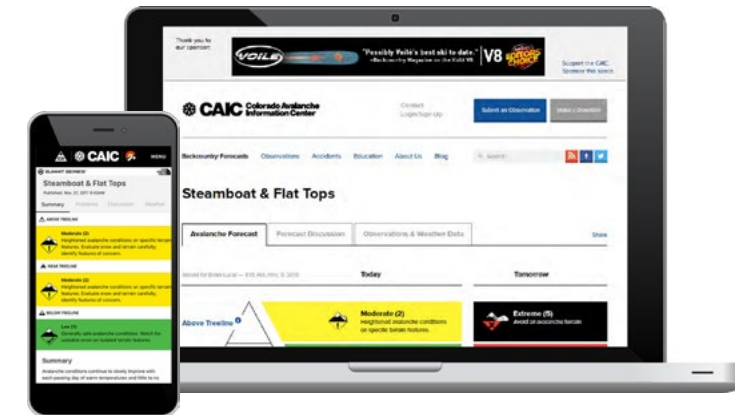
Thank you to our sponsor:

VOILE "Possibly Voilé's best ski to date." –Backcountry Magazine on the Voilé V8 V8 EDITORS' CHOICE

Support the CAIC Sponsor this space

CAIC Colorado Avalanche Information Center

Contact Login/Sign Up

Submit an Observation

Make a Donation

Backcountry Forecasts Observations Accidents Education About Us Blog

Search

Steamboat & Flat Tops

Avalanche Forecast

Forecast Discussion

Observations & Weather Data

Share

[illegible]

Today

Tomorrow

Above Treeline

Moderate (2)
Heightened avalanche conditions on specific terrain features.

Extreme (5)
Avoid all avalanche terrain

CAIC

MENU

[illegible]

Steamboat & Flat Tops

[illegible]

Summary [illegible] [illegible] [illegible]

ABOVE TREELINE

Moderate (2)
Heightened avalanche conditions on specific terrain features. Evaluate snow and terrain carefully; identify features of concern.

NEAR TREELINE

Moderate (2)
Heightened avalanche conditions on specific terrain features. Evaluate snow and terrain carefully; identify features of concern.

BELOW TREELINE

Low (1)
Generally safe avalanche conditions. Watch for unstable snow on isolated terrain features.

Summary

Avalanche conditions continue to slowly improve with each passing day of warm temperatures and little to no